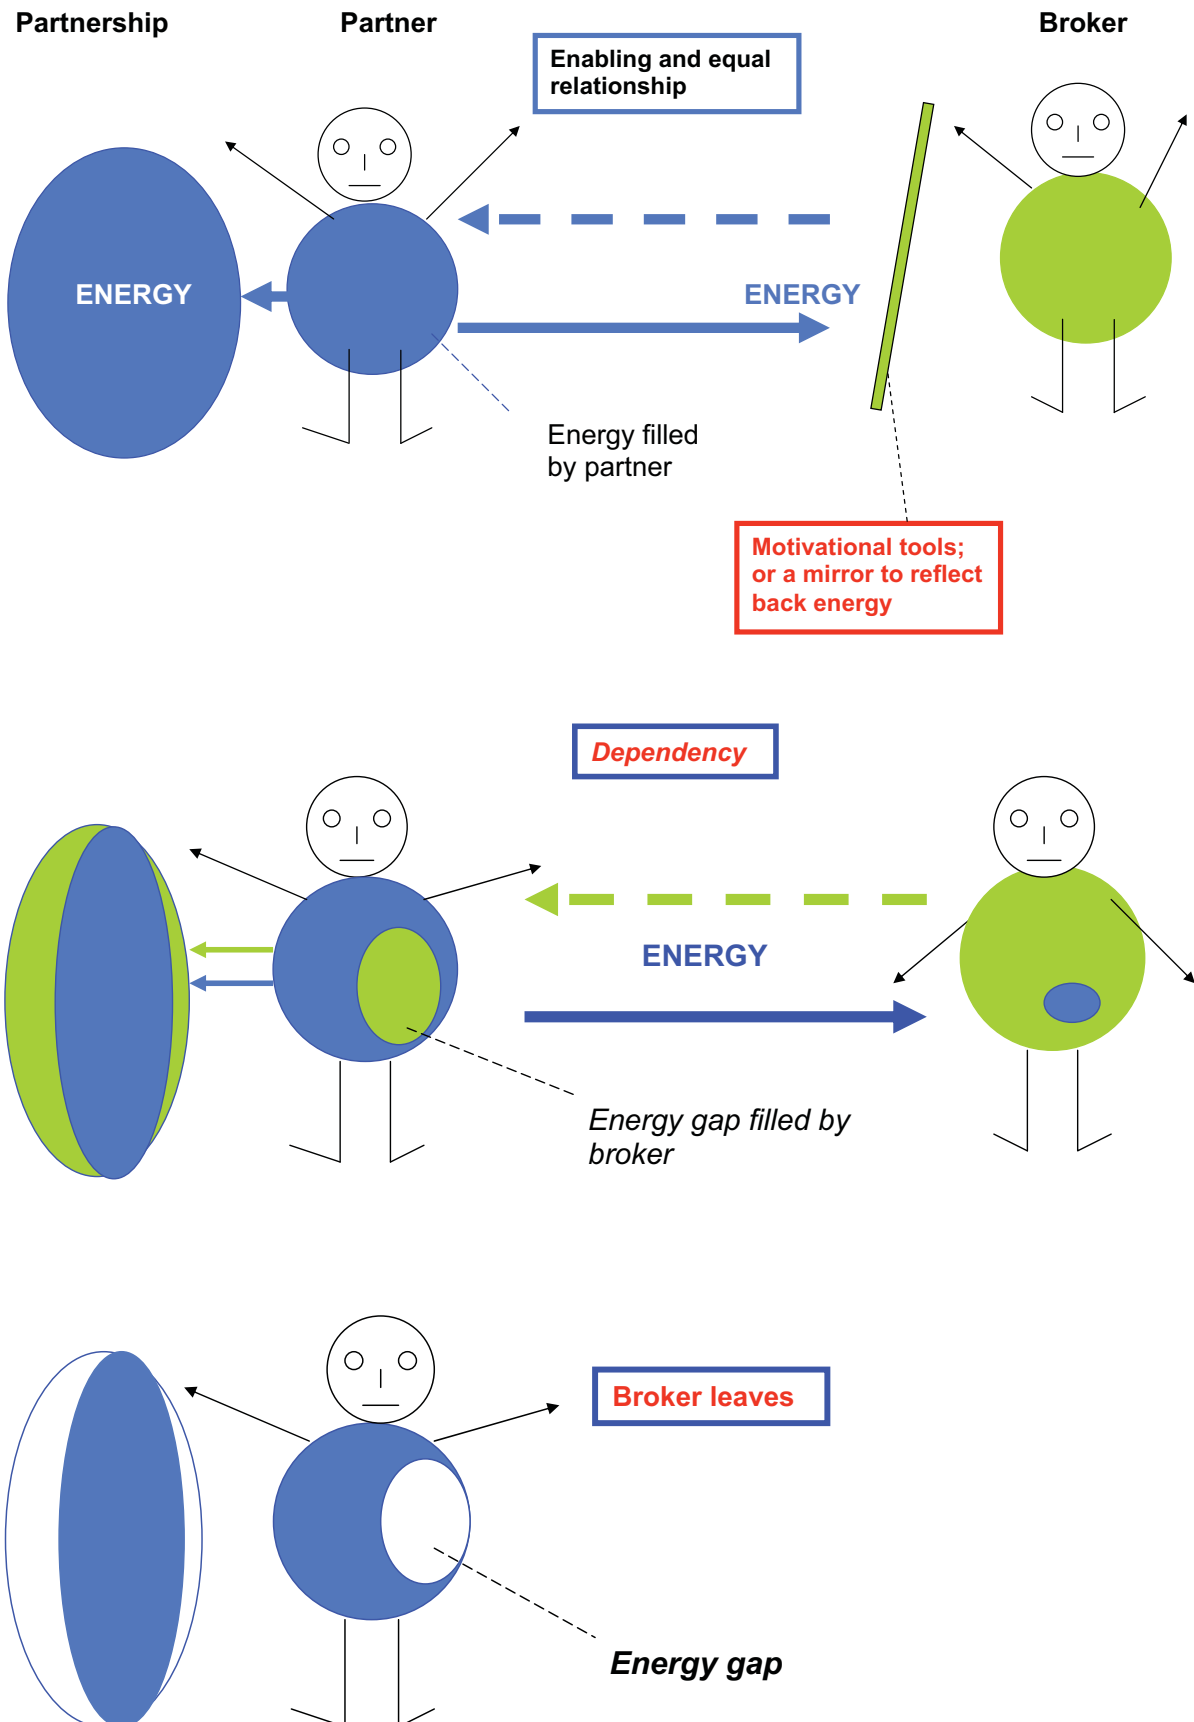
Partnership

Partner

Enabling and equal relationship

Broker

ENERGY

ENERGY

Energy filled by partner

Motivational tools; or a mirror to reflect back energy

Dependency

ENERGY

Energy gap filled by broker

Broker leaves

Energy gap